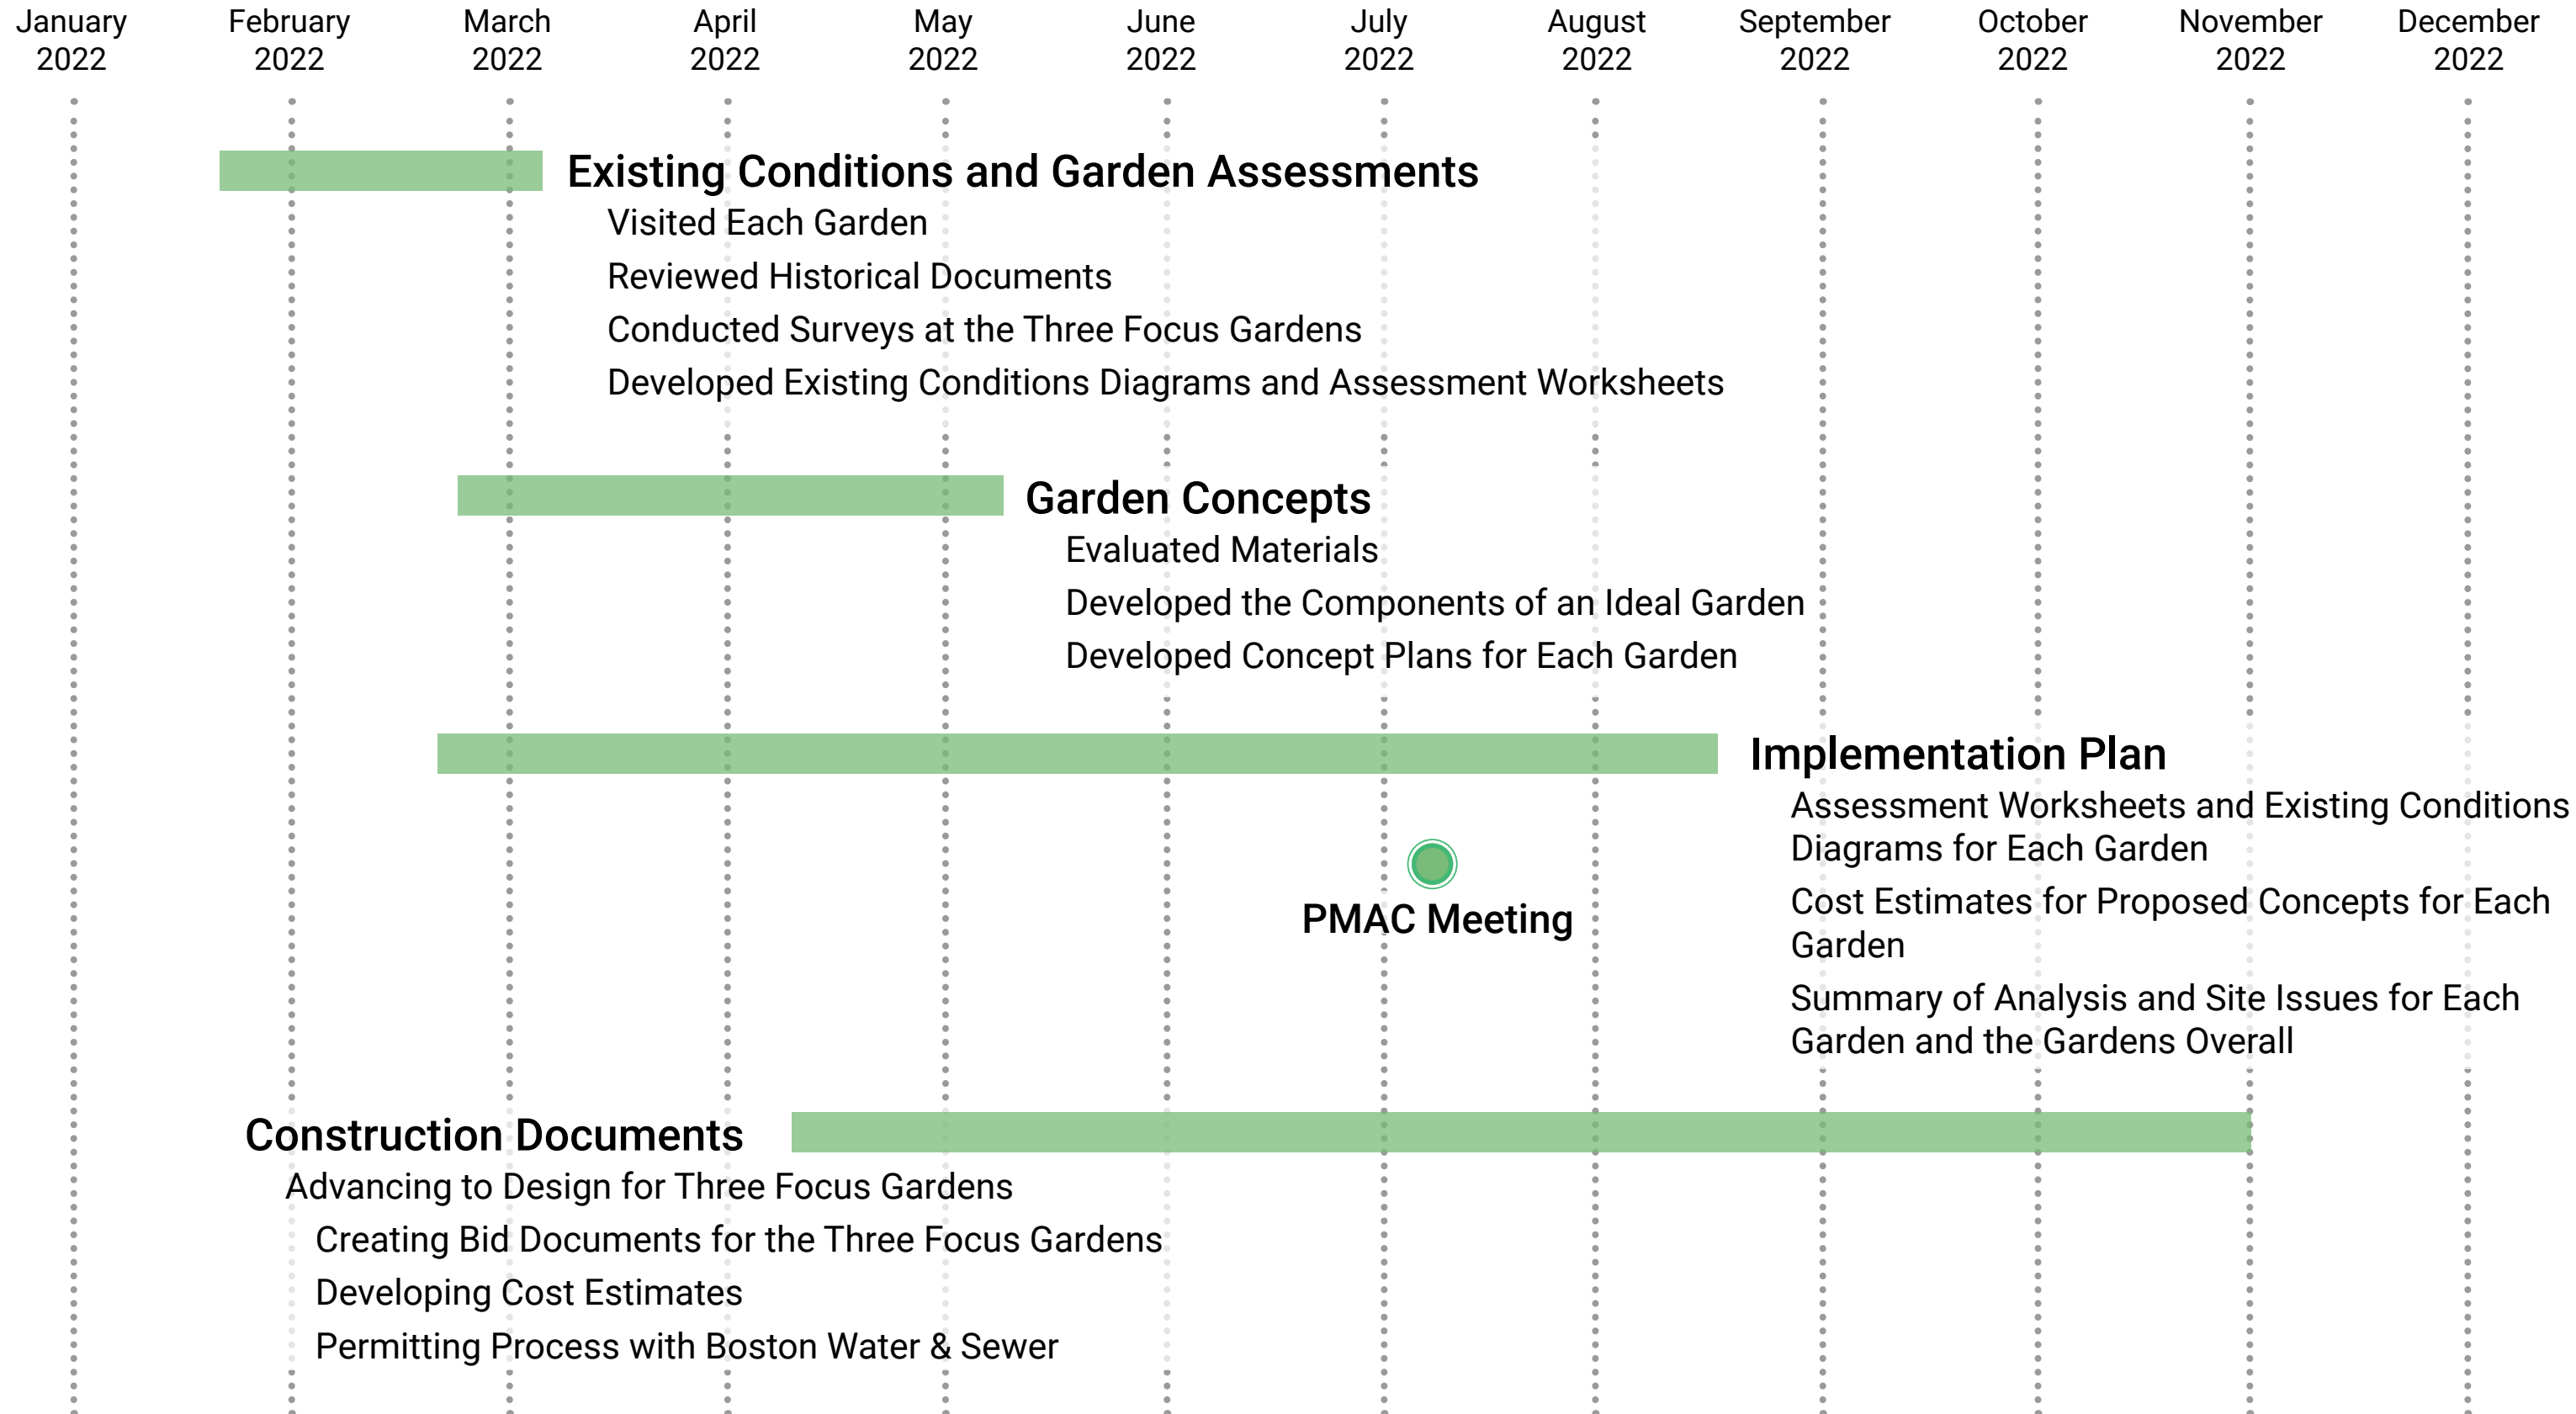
January 2022 February 2022 March 2022 April 2022 May 2022 June 2022 July 2022 August 2022 September 2022 October 2022 November 2022 December 2022

Existing Conditions and Garden Assessments
Visited Each Garden
Reviewed Historical Documents
Conducted Surveys at the Three Focus Gardens
Developed Existing Conditions Diagrams and Assessment Worksheets

Garden Concepts
Evaluated Materials
Developed the Components of an Ideal Garden
Developed Concept Plans for Each Garden

Implementation Plan
Assessment Worksheets and Existing Conditions Diagrams for Each Garden
Cost Estimates for Proposed Concepts for Each Garden
Summary of Analysis and Site Issues for Each Garden and the Gardens Overall

PMAC Meeting

Construction Documents
Advancing to Design for Three Focus Gardens
Creating Bid Documents for the Three Focus Gardens
Developing Cost Estimates
Permitting Process with Boston Water & Sewer